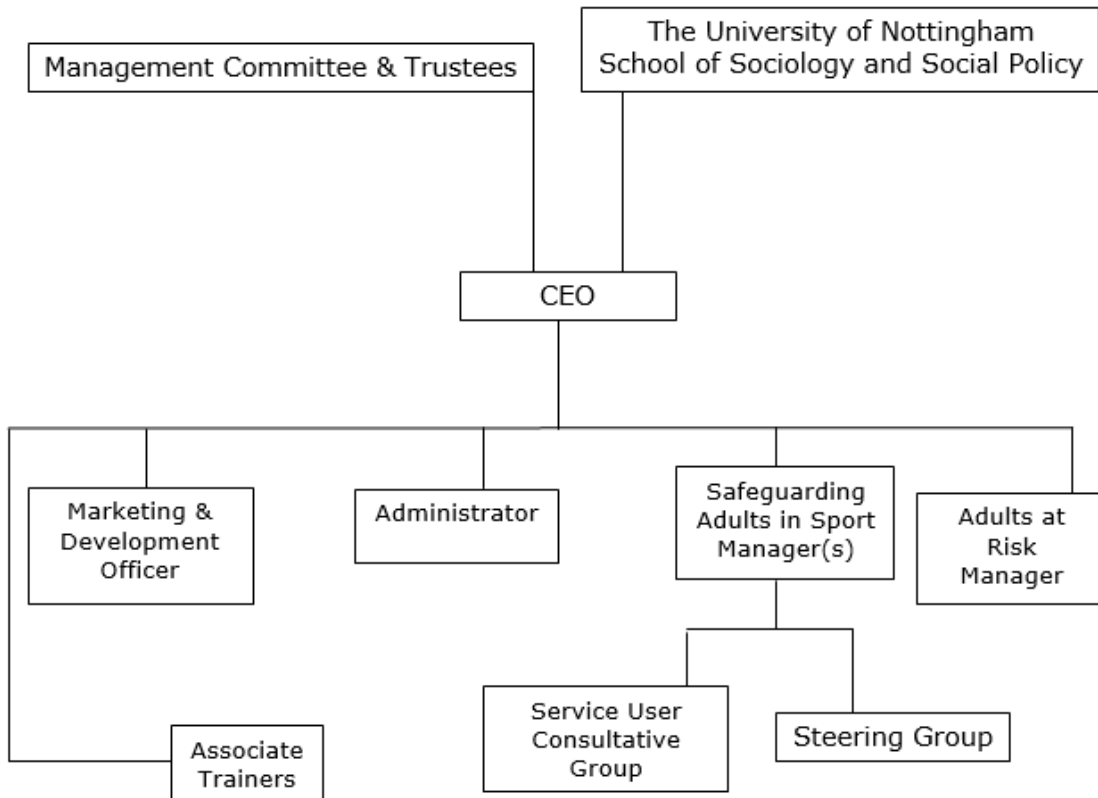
Management Committee & Trustees

The University of Nottingham School of Sociology and Social Policy

CEO

Marketing & Development Officer

Administrator

Safeguarding Adults in Sport Manager(s)

Adults at Risk Manager

Service User Consultative Group

Steering Group

Associate Trainers